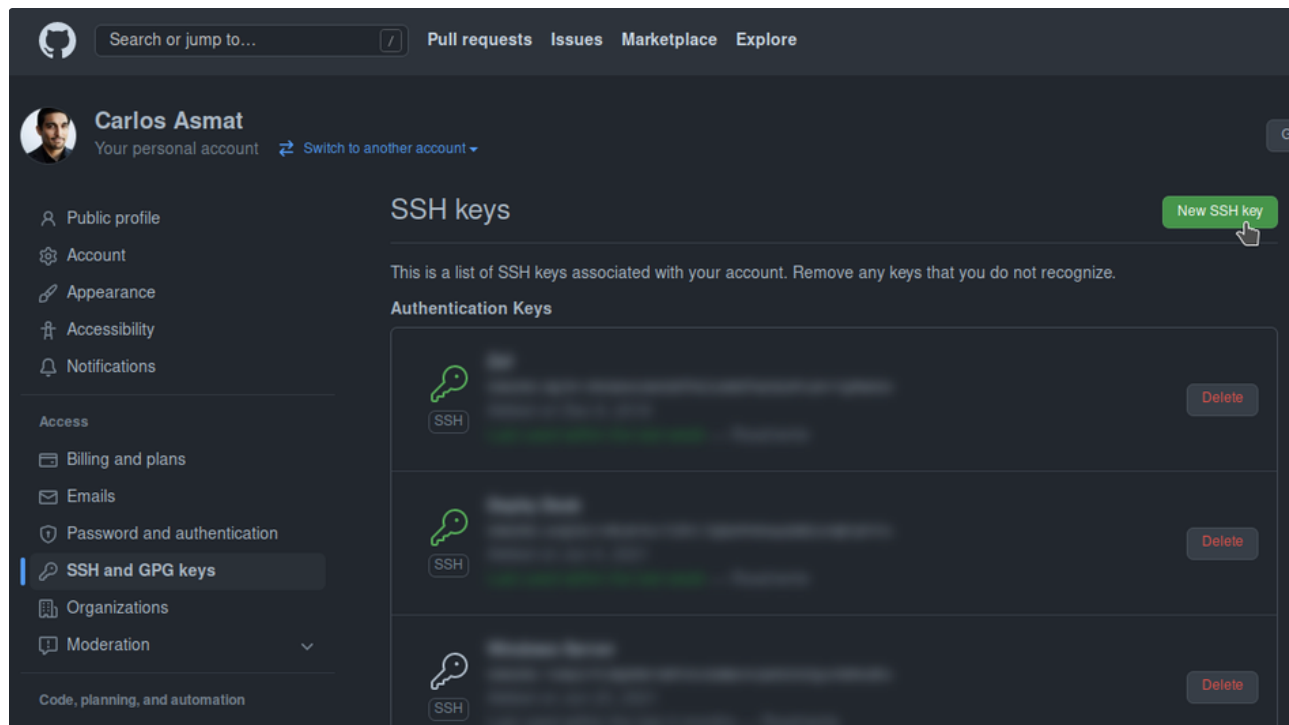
Search or jump to... / Pull requests Issues Marketplace Explore

Carlos Asmat
Your personal account ⇄ Switch to another account ▾

Public profile
Account
Appearance
Accessibility
Notifications

Access
Billing and plans
Emails
Password and authentication
SSH and GPG keys
Organizations
Moderation

Code, planning, and automation

SSH keys

New SSH key

This is a list of SSH keys associated with your account. Remove any keys that you do not recognize.

Authentication Keys

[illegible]
SSH
Delete

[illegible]
SSH
Delete

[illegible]
SSH
Delete